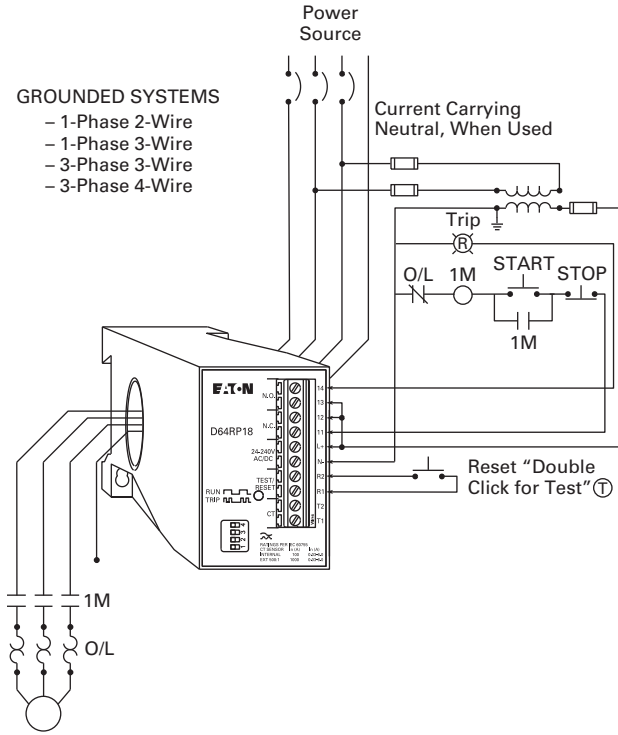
Power Source

GROUNDED SYSTEMS
– 1-Phase 2-Wire
– 1-Phase 3-Wire
– 3-Phase 3-Wire
– 3-Phase 4-Wire

Current Carrying Neutral, When Used

Trip
Ⓡ
O/L
1M
START
STOP
1M

E·T·N
N.O.
N.C.
D64RP18
24-240V AC/DC
TEST/ RESET
RUN
TRIP
CT
14
13
12
11
L+
N-
R2
R1
T2
T1

Reset "Double Click for Test" Ⓣ

1M
O/L